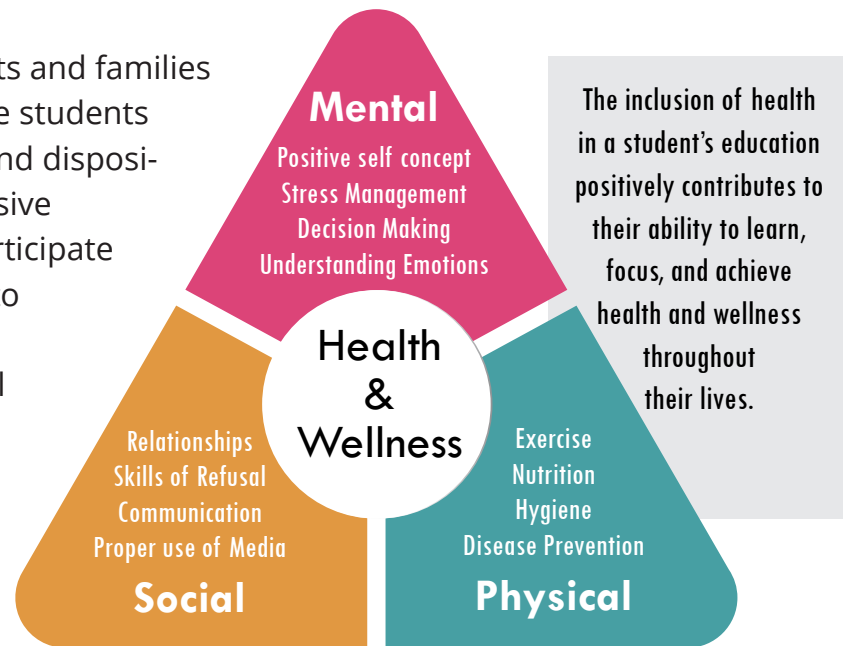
ts and families
e students
nd disposi-
sive
rticipate
o
l

Mental
Positive self concept
Stress Management
Decision Making
Understanding Emotions

The inclusion of health in a student's education positively contributes to their ability to learn, focus, and achieve health and wellness throughout their lives.

Health & Wellness

Relationships
Skills of Refusal
Communication
Proper use of Media
Social

Exercise
Nutrition
Hygiene
Disease Prevention
Physical